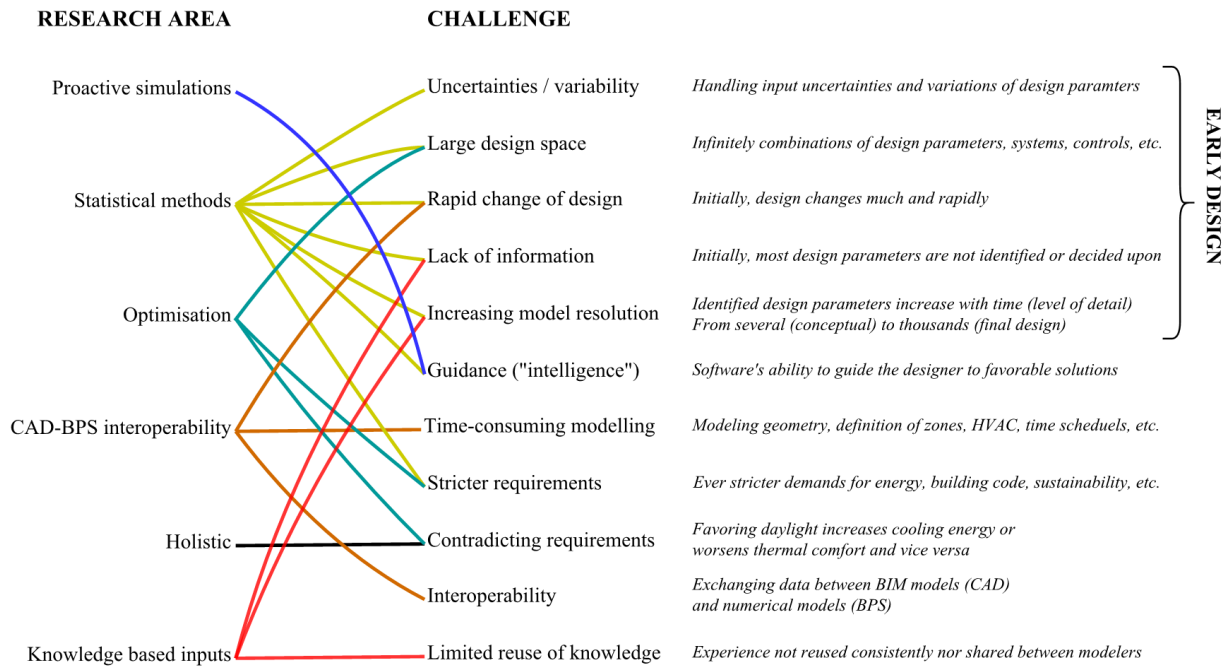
RESEARCH AREA

CHALLENGE

Proactive simulations

Statistical methods

Optimisation

CAD-BPS interoperability

Holistic

Knowledge based inputs

Uncertainties / variability

Handling input uncertainties and variations of design paramters

Large design space

Infinitely combinations of design parameters, systems, controls, etc.

Rapid change of design

Initially, design changes much and rapidly

Lack of information

Initially, most design parameters are not identified or decided upon

Increasing model resolution

Identified design parameters increase with time (level of detail)
From several (conceptual) to thousands (final design)

Guidance ("intelligence")

Software's ability to guide the designer to favorable solutions

Time-consuming modelling

Modeling geometry, definition of zones, HVAC, time scheduels, etc.

Stricter requirements

Ever stricter demands for energy, building code, sustainability, etc.

Contradicting requirements

Favoring daylight increases cooling energy or worsens thermal comfort and vice versa

Interoperability

Exchanging data between BIM models (CAD) and numerical models (BPS)

Limited reuse of knowledge

Experience not reused consistently nor shared between modelers

EARLY DESIGN